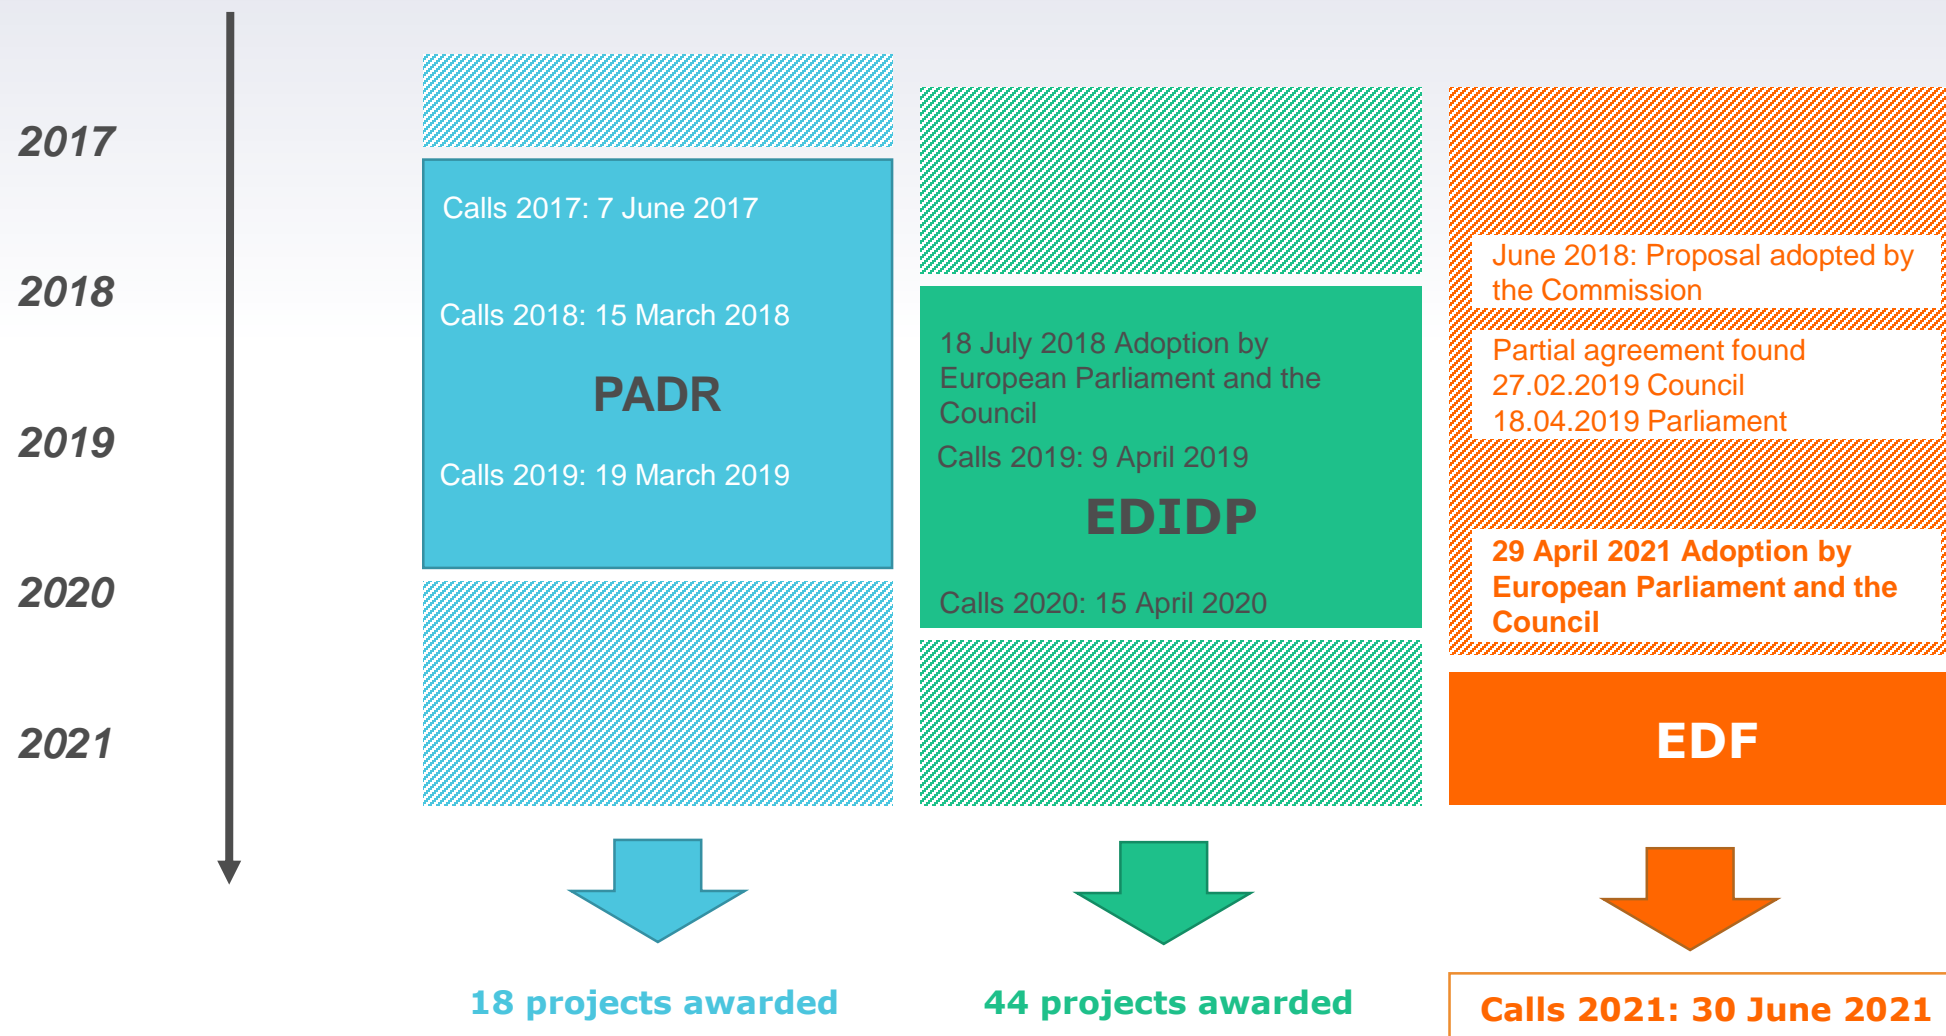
2017

2018

2019

2020

2021

Calls 2017: 7 June 2017

Calls 2018: 15 March 2018

PADR

Calls 2019: 19 March 2019

18 July 2018 Adoption by European Parliament and the Council

Calls 2019: 9 April 2019

EDIDP

Calls 2020: 15 April 2020

June 2018: Proposal adopted by the Commission

Partial agreement found
27.02.2019 Council
18.04.2019 Parliament

29 April 2021 Adoption by European Parliament and the Council

EDF

18 projects awarded

44 projects awarded

Calls 2021: 30 June 2021